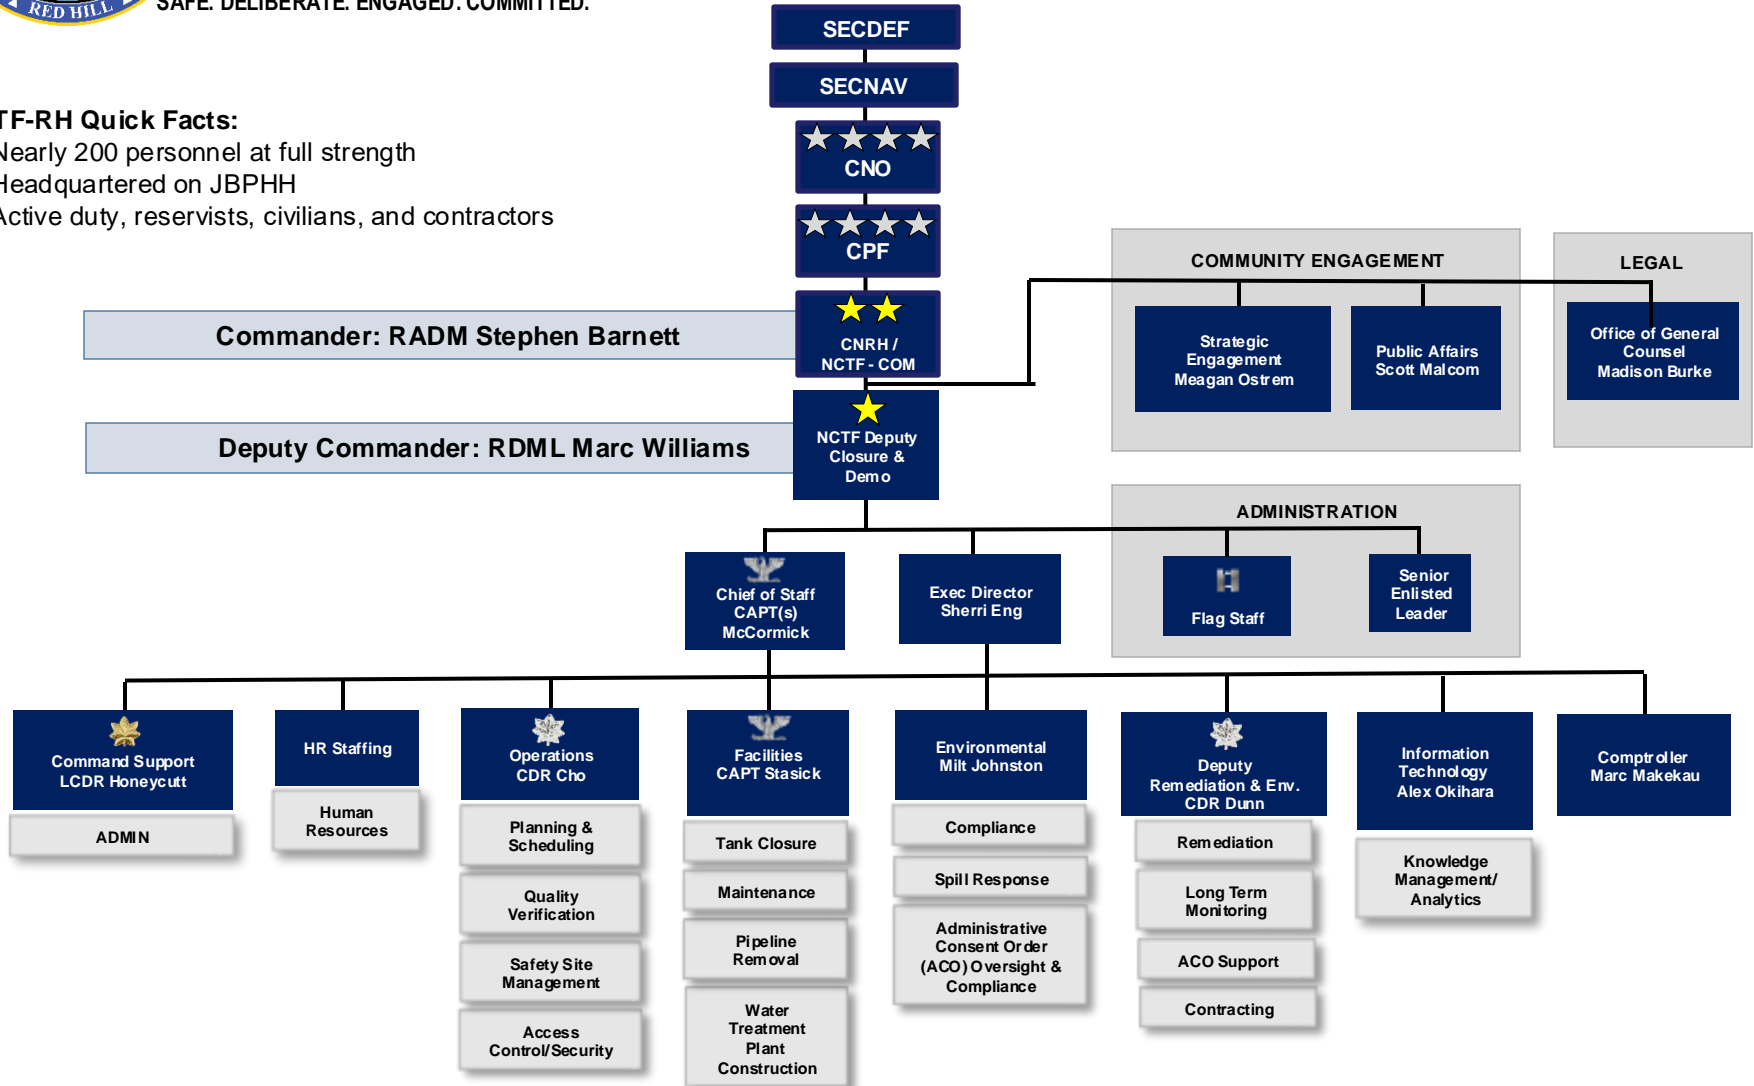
RED HILL

SAFE. DELIBERATE. ENGAGED. COMMITTED.

TF-RH Quick Facts:
Nearly 200 personnel at full strength
Headquartered on JBPHH
Active duty, reservists, civilians, and contractors

SECDEF

SECNAV

CNO

CPF

Commander: RADM Stephen Barnett

CNRH / NCTF - COM

Deputy Commander: RDML Marc Williams

NCTF Deputy Closure & Demo

COMMUNITY ENGAGEMENT

Strategic Engagement Meagan Ostrem

Public Affairs Scott Malcom

LEGAL

Office of General Counsel Madison Burke

ADMINISTRATION

Flag Staff

Senior Enlisted Leader

Chief of Staff CAPT(s) McCormick

Exec Director Sherri Eng

Command Support LCDR Honeycutt

ADMIN

HR Staffing

Human Resources

Operations CDR Cho

Planning & Scheduling

Quality Verification

Safety Site Management

Access Control/Security

Facilities CAPT Stasick

Tank Closure

Maintenance

Pipeline Removal

Water Treatment Plant Construction

Environmental Milt Johnston

Compliance

Spill Response

Administrative Consent Order (ACO) Oversight & Compliance

Deputy Remediation & Env. CDR Dunn

Remediation

Long Term Monitoring

ACO Support

Contracting

Information Technology Alex Okihara

Knowledge Management/ Analytics

Comptroller Marc Makekau